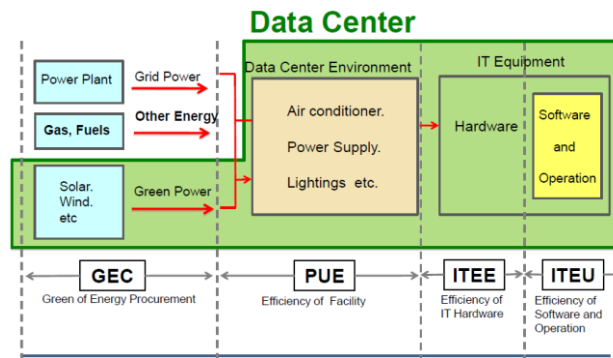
Data Center

Power Plant

Grid Power

Gas, Fuels

Other Energy

Solar.
Wind.
etc

Green Power

Data Center Environment

Air conditioner.
Power Supply.
Lightings etc.

IT Equipment

Hardware

Software and Operation

GEC
Green of Energy Procurement

PUE
Efficiency of Facility

ITEE
Efficiency of IT Hardware

ITEU
Efficiency of Software and Operation